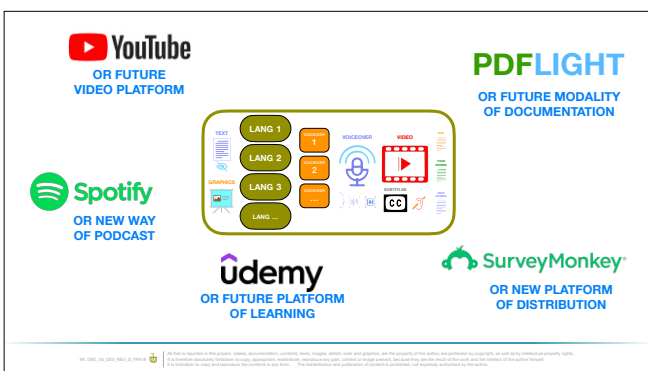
YouTube
OR FUTURE VIDEO PLATFORM

PDFLIGHT
OR FUTURE MODALITY OF DOCUMENTATION

TEXT
GRAPHICS
LANG 1
LANG 2
LANG 3
LANG ...
VOICEOVER 1
VOICEOVER 2
VOICEOVER ...
VOICEOVER
VIDEO
SUBTITLES
CC

Spotify
OR NEW WAY OF PODCAST

udemy
OR FUTURE PLATFORM OF LEARNING

SurveyMonkey
OR NEW PLATFORM OF DISTRIBUTION

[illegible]